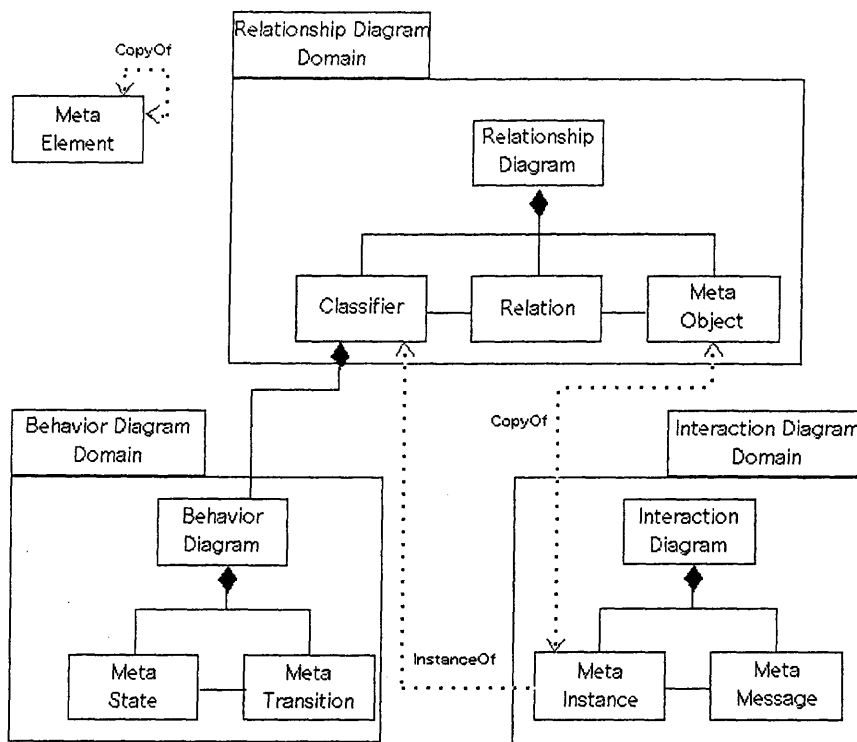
CopyOf

Meta Element

Relationship Diagram Domain

Relationship Diagram

Classifier

Relation

Meta Object

Behavior Diagram Domain

CopyOf

Interaction Diagram Domain

Behavior Diagram

Interaction Diagram

InstanceOf

Meta State

Meta Transition

Meta Instance

Meta Message